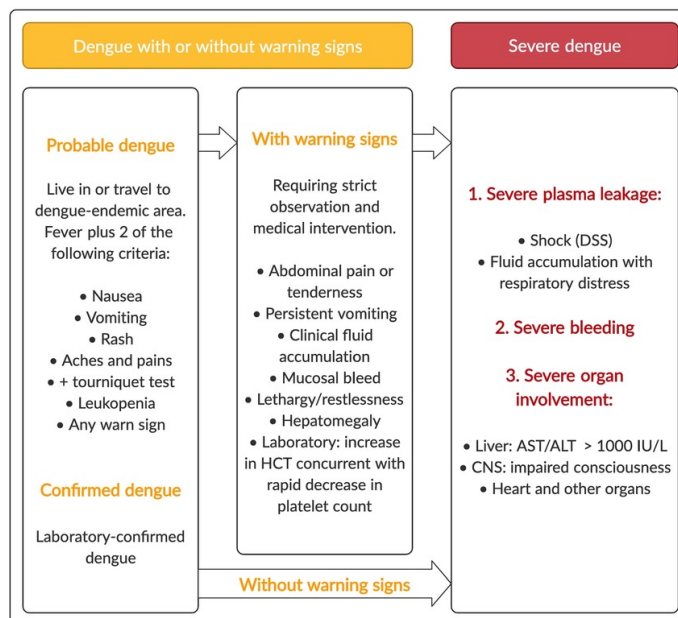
Dengue with or without warning signs

Severe dengue

Probable dengue

Live in or travel to dengue-endemic area. Fever plus 2 of the following criteria:

• Nausea
• Vomiting
• Rash
• Aches and pains
• + tourniquet test
• Leukopenia
• Any warn sign

Confirmed dengue

Laboratory-confirmed dengue

With warning signs

Requiring strict observation and medical intervention.

• Abdominal pain or tenderness
• Persistent vomiting
• Clinical fluid accumulation
• Mucosal bleed
• Lethargy/restlessness
• Hepatomegaly
• Laboratory: increase in HCT concurrent with rapid decrease in platelet count

1. Severe plasma leakage:

• Shock (DSS)
• Fluid accumulation with respiratory distress

2. Severe bleeding

3. Severe organ involvement:

• Liver: AST/ALT > 1000 IU/L
• CNS: impaired consciousness
• Heart and other organs

Without warning signs